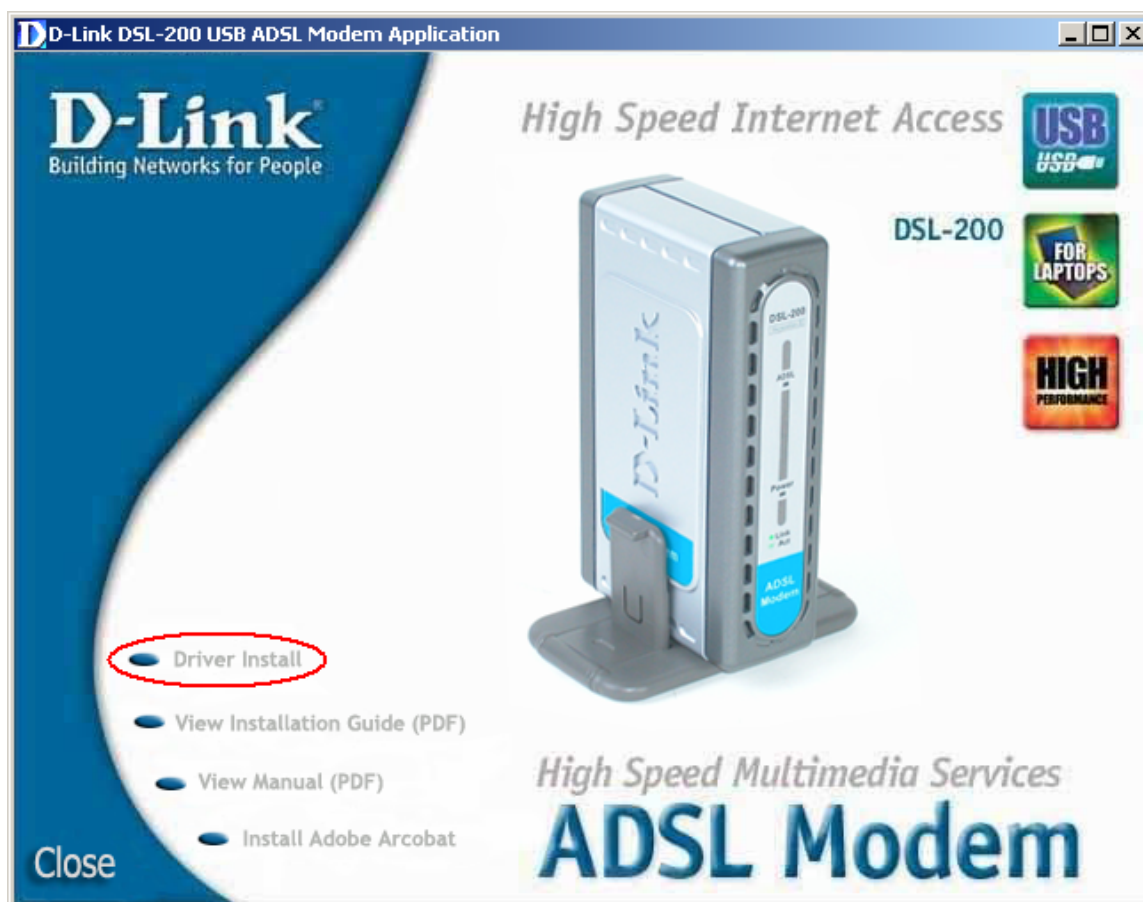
D-Link DSL-200 USB ADSL Modem Application

D-Link
Building Networks for People

High Speed Internet Access

USB
USB

DSL-200

FOR LAPTOPS

HIGH PERFORMANCE

DSL-200

ADSL

Power

Link
Act

ADSL Modem

D-Link

Driver Install

View Installation Guide (PDF)

View Manual (PDF)

Install Adobe Arcobat

Close

High Speed Multimedia Services

ADSL Modem